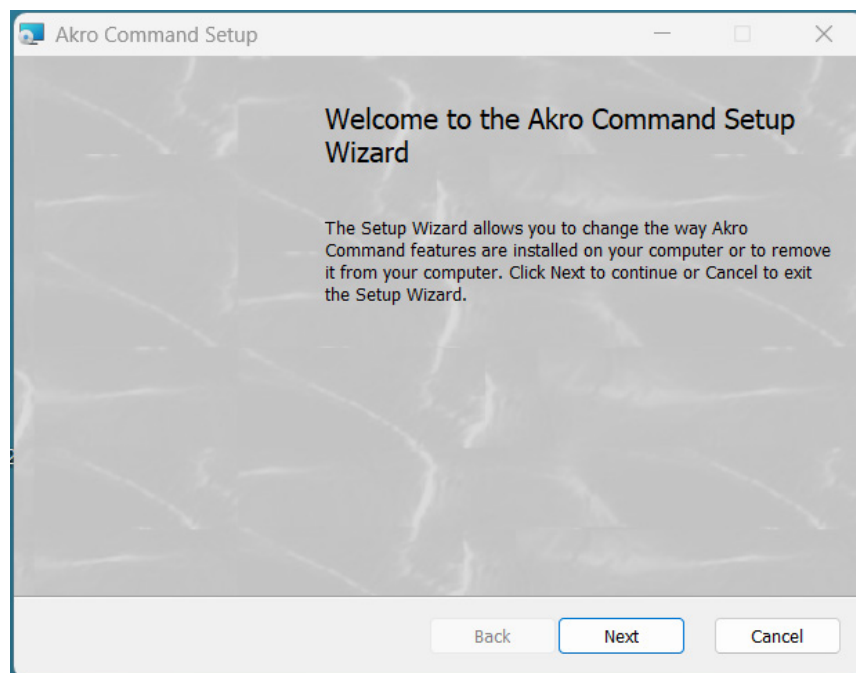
Akro Command Setup

Welcome to the Akro Command Setup Wizard

The Setup Wizard allows you to change the way Akro Command features are installed on your computer or to remove it from your computer. Click Next to continue or Cancel to exit the Setup Wizard.

Back
Next
Cancel